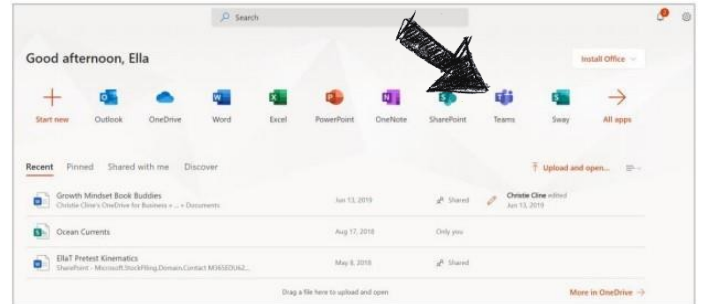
Search

Good afternoon, Ella

Install Office

Start new
Outlook
OneDrive
Word
Excel
PowerPoint
OneNote
SharePoint
Teams
Sway
All apps

Recent Pinned Shared with me Discover

Upload and open...

| | | | |
|---|---|---|---|
| Growth Mindset Book Buddies<br>Christie Cline's OneDrive for Business » ... » Documents | Jun 13, 2019 | Shared | Christie Cline edited<br>Jun 13, 2019 |
| Ocean Currents | Aug 17, 2018 | Only you | |
| EllaT Pretest Kinematics<br>SharePoint - Microsoft.StockPiling.Domain.Contact M365EDU62... | May 8, 2018 | Shared | |

Drag a file here to upload and open

More in OneDrive →